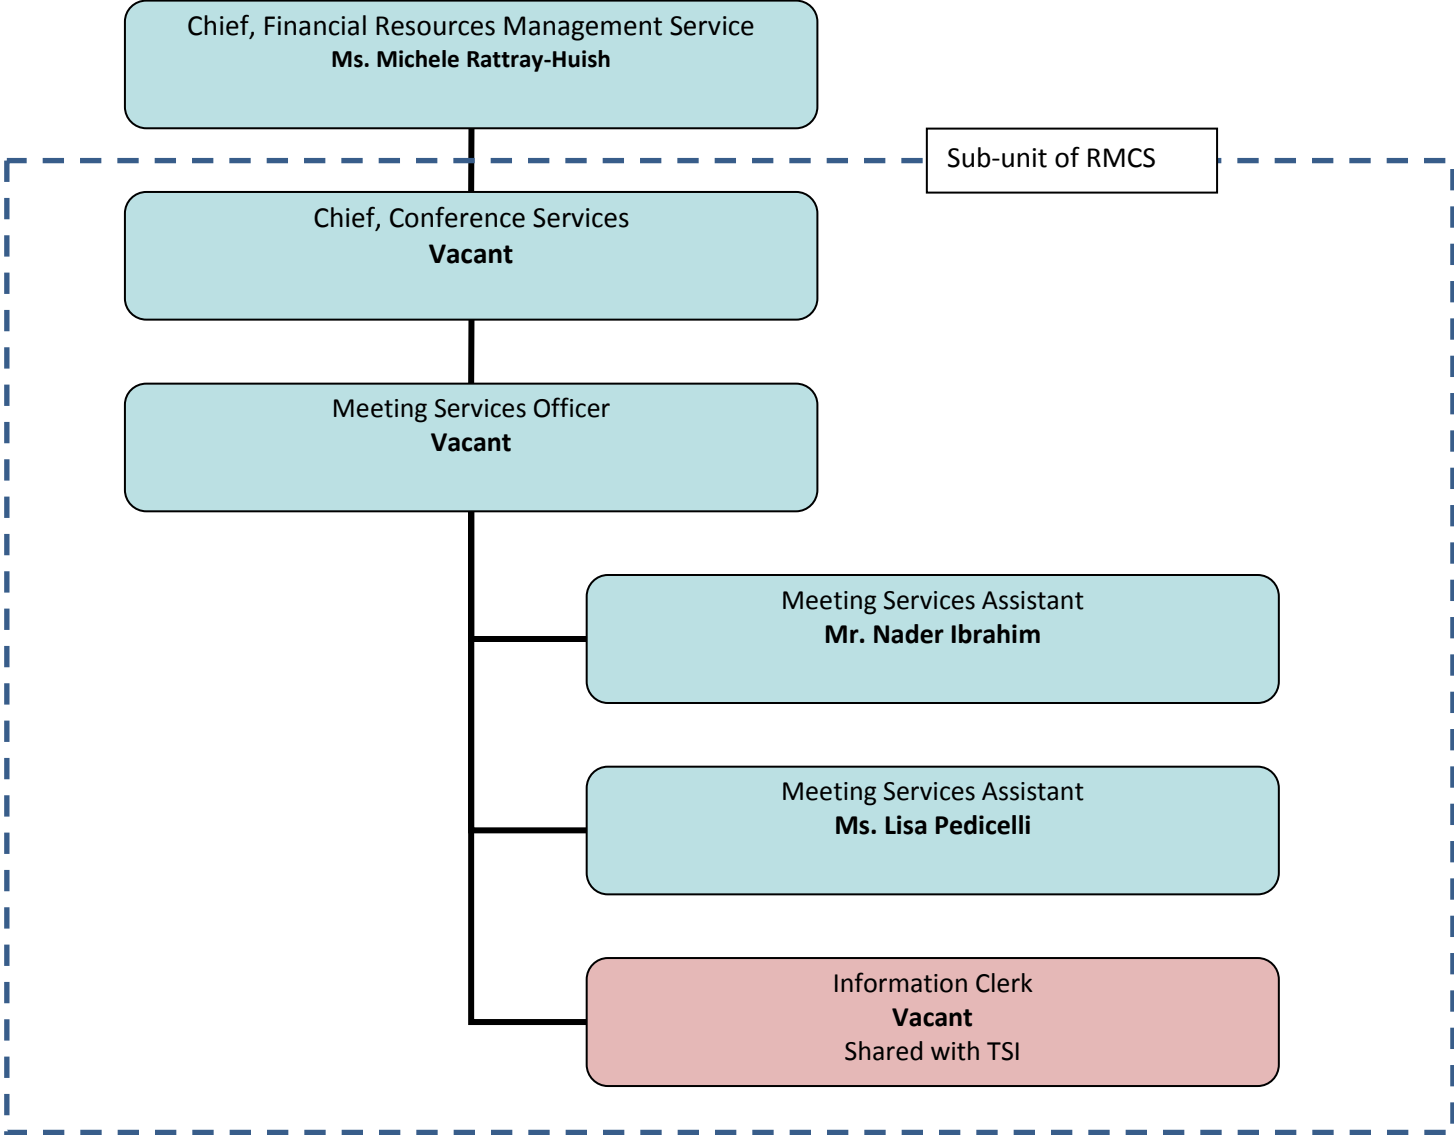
Chief, Financial Resources Management Service
**Ms. Michele Rattray-Huish**

Sub-unit of RMCS

Chief, Conference Services
**Vacant**

Meeting Services Officer
**Vacant**

Meeting Services Assistant
**Mr. Nader Ibrahim**

Meeting Services Assistant
**Ms. Lisa Pedicelli**

Information Clerk
**Vacant**
Shared with TSI